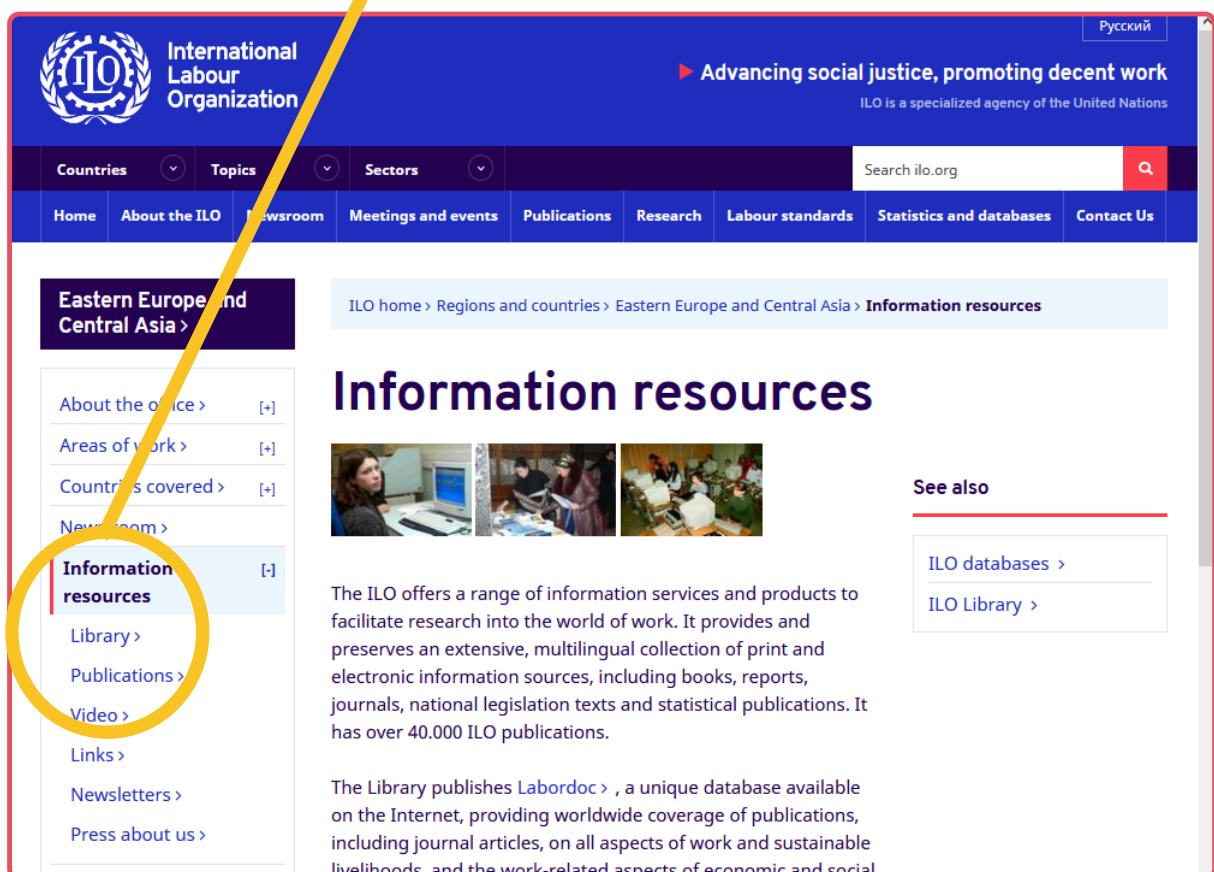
Русский

ILO

International Labour Organization

Advancing social justice, promoting decent work

ILO is a specialized agency of the United Nations

Countries
Topics
Sectors

Search ilo.org

Home | About the ILO | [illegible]ewsroom | Meetings and events | Publications | Research | Labour standards | Statistics and databases | Contact Us

Eastern Europe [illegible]nd Central Asia ›

About the o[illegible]ice › [+]
Areas of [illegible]ork › [+]
Countri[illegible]s covered › [+]
New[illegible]oom ›
Information resources [-]
Library ›
Publications ›
Video ›
Links ›
Newsletters ›
Press about us ›

ILO home › Regions and countries › Eastern Europe and Central Asia › Information resources

Information resources

The ILO offers a range of information services and products to facilitate research into the world of work. It provides and preserves an extensive, multilingual collection of print and electronic information sources, including books, reports, journals, national legislation texts and statistical publications. It has over 40.000 ILO publications.

The Library publishes Labordoc › , a unique database available on the Internet, providing worldwide coverage of publications, including journal articles, on all aspects of work and sustainable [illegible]

See also

ILO databases ›
ILO Library ›